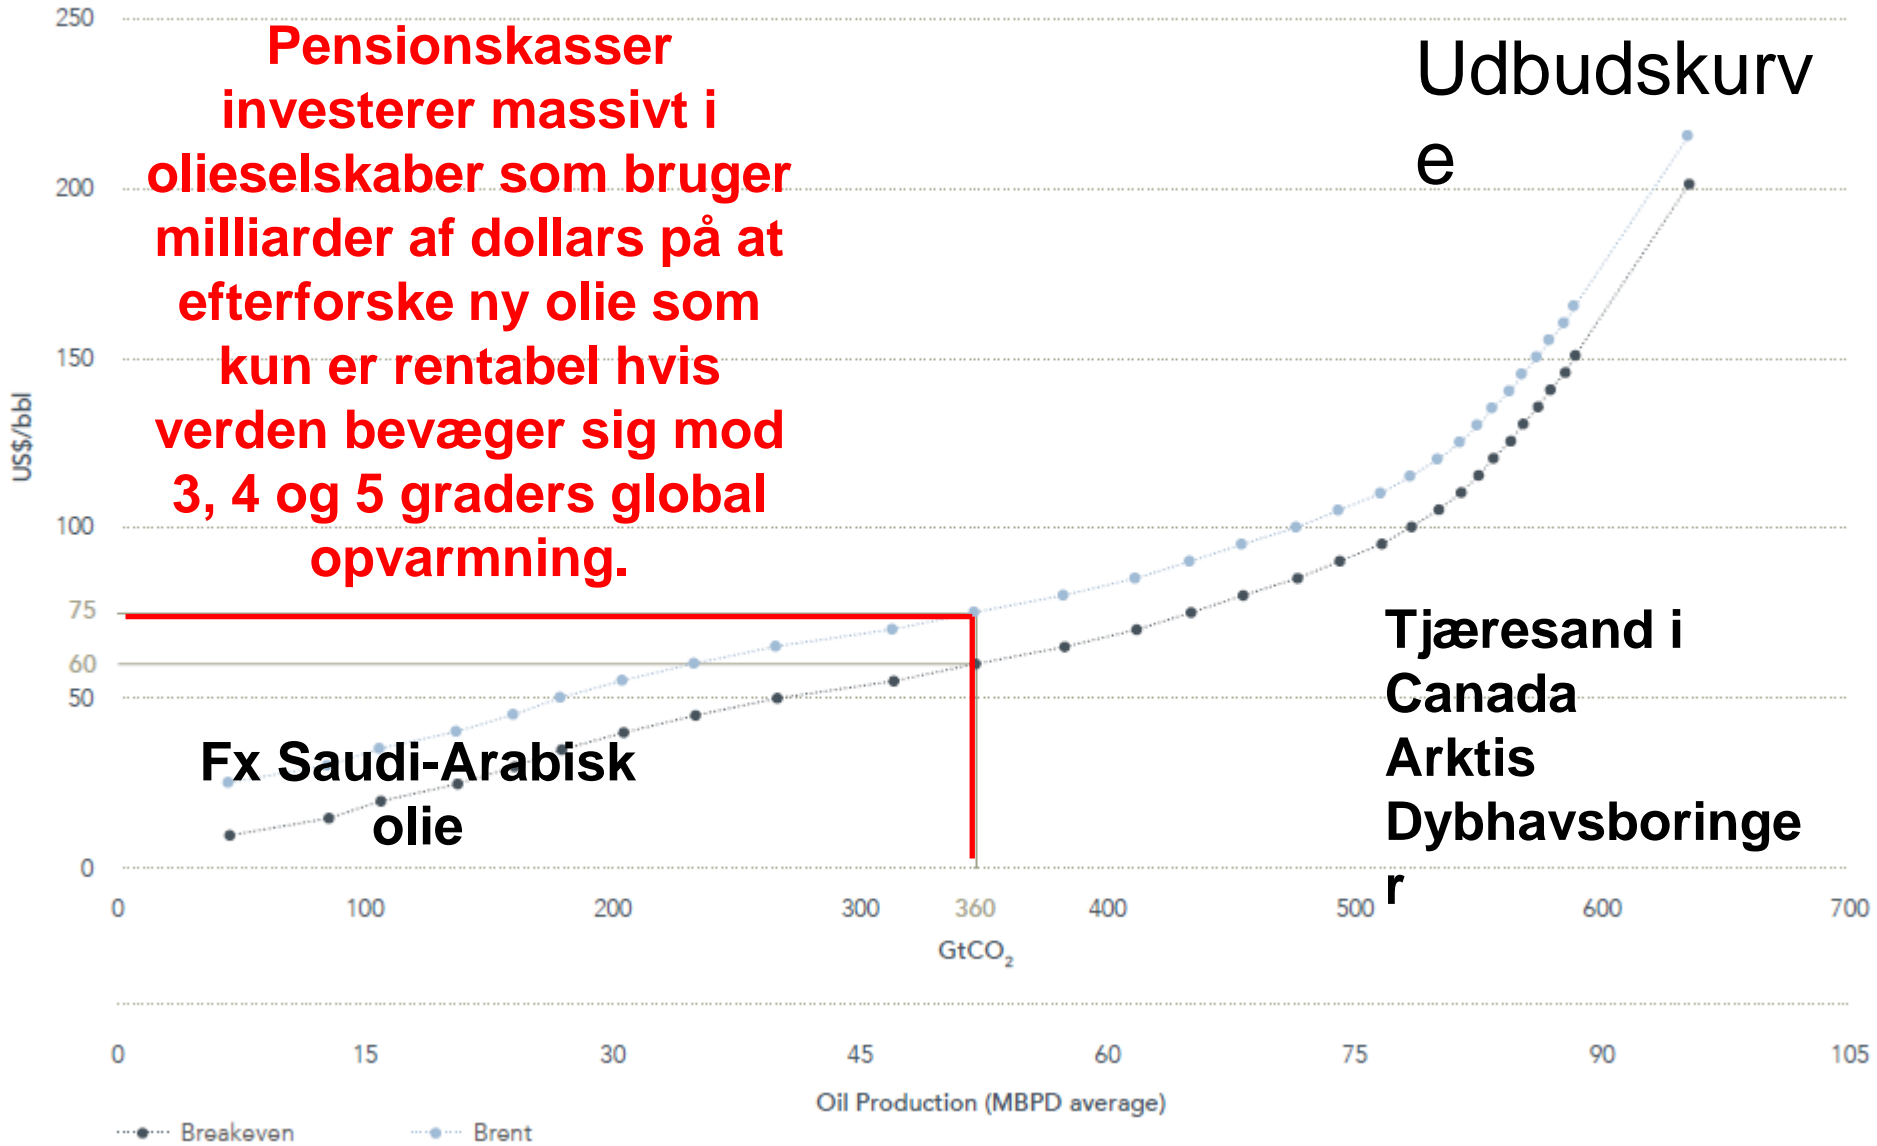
250
200
150
100
75
60
50
0

US$/bbl

Pensionskasser investerer massivt i olieselskaber som bruger milliarder af dollars på at efterforske ny olie som kun er rentabel hvis verden bevæger sig mod 3, 4 og 5 graders global opvarmning.

Udbudskurve

Tjæresand i Canada
Arktis
Dybhavsboringer

Fx Saudi-Arabisk olie

0 100 200 300 360 400 500 600 700

$GtCO_2$

0 15 30 45 60 75 90 105

Oil Production (MBPD average)

Breakeven Brent